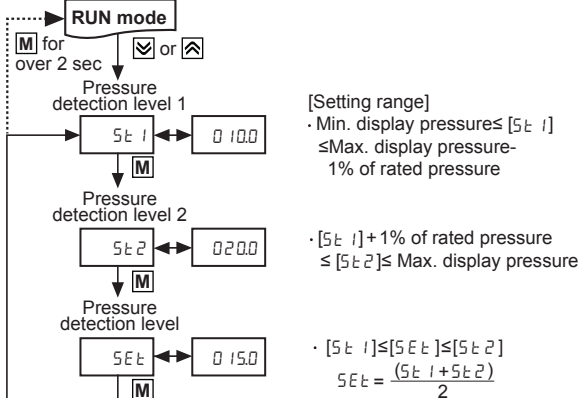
RUN mode

M for over 2 sec

⩔ or ⩓

Pressure detection level 1

St 1 ↔ 010.0

M

[Setting range]
· Min. display pressure≤ [St 1] ≤Max. display pressure- 1% of rated pressure

Pressure detection level 2

St2 ↔ 020.0

M

· [St 1] + 1% of rated pressure ≤ [St2]≤ Max. display pressure

Pressure detection level

SEt ↔ 015.0

M

· [St 1]≤[SEt]≤[St2]
$SEt = \frac{(St1+St2)}{2}$